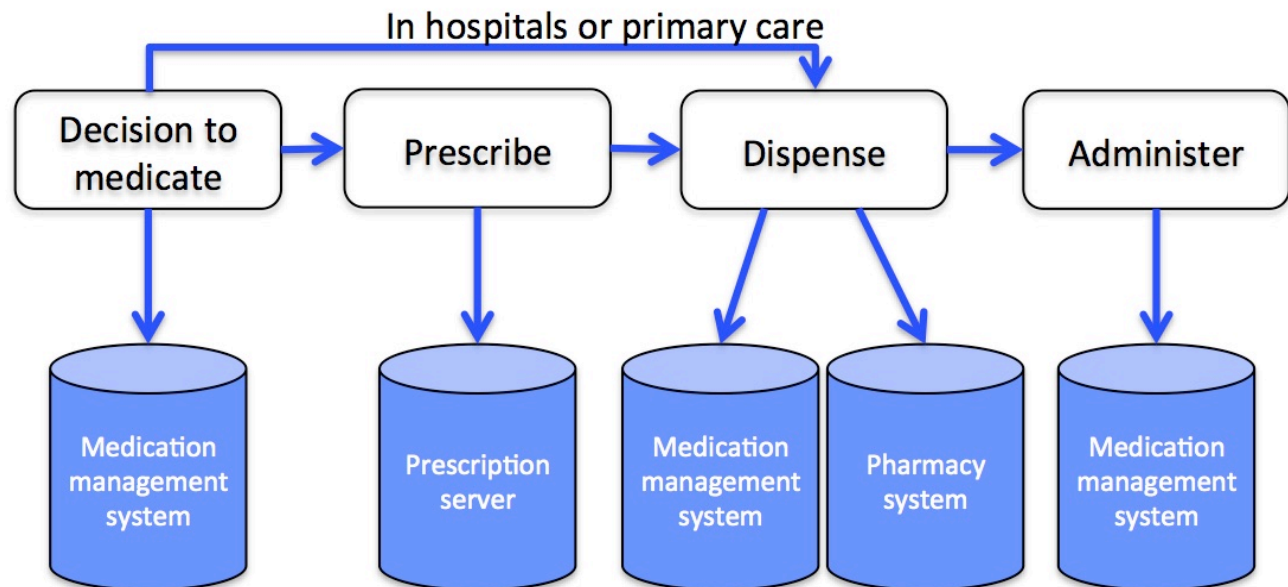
In hospitals or primary care

Decision to medicate

Prescribe

Dispense

Administer

Medication management system

Prescription server

Medication management system

Pharmacy system

Medication management system